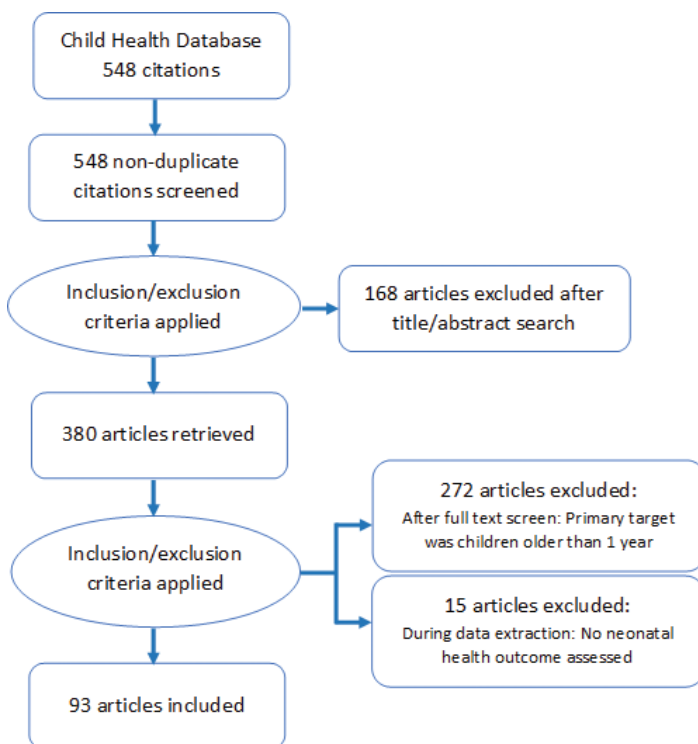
Child Health Database
548 citations

548 non-duplicate citations screened

Inclusion/exclusion criteria applied

168 articles excluded after title/abstract search

380 articles retrieved

Inclusion/exclusion criteria applied

272 articles excluded:
After full text screen: Primary target was children older than 1 year

15 articles excluded:
During data extraction: No neonatal health outcome assessed

93 articles included